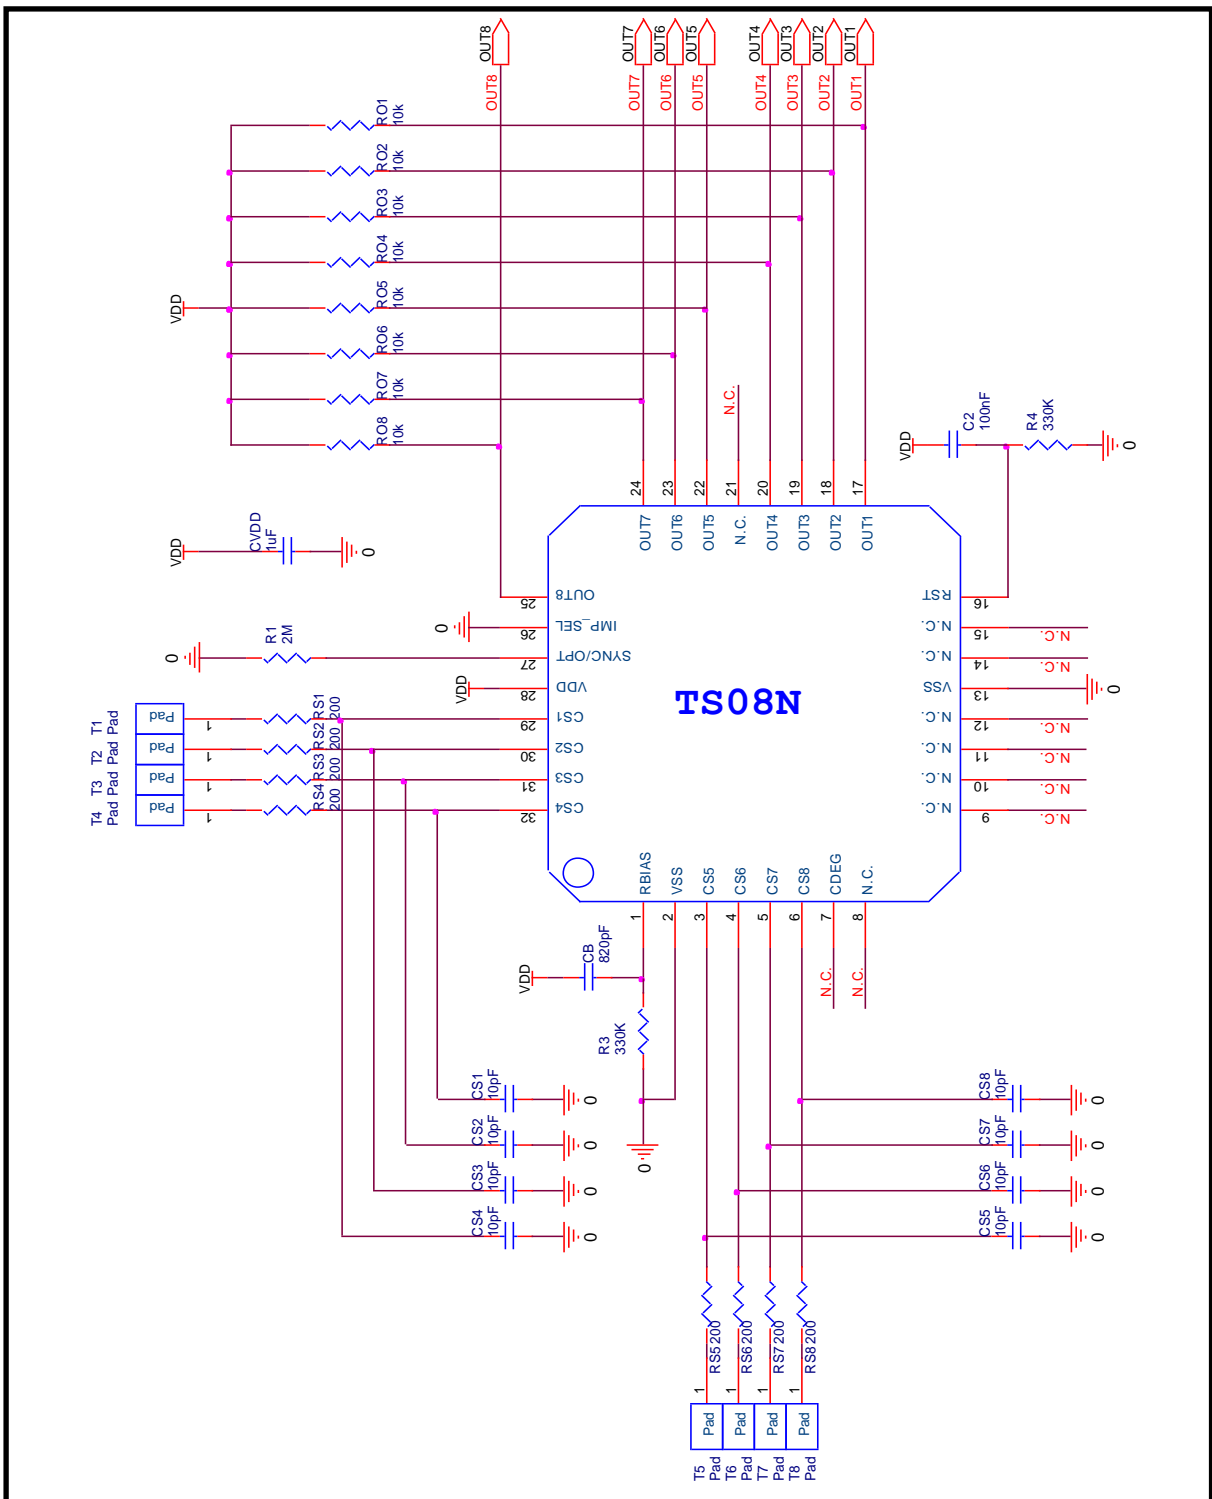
OUT8 OUT7 OUT6 OUT5 OUT4 OUT3 OUT2 OUT1

OUT8 OUT7 OUT6 OUT5 OUT4 OUT3 OUT2 OUT1

RO1 10k
RO2 10k
RO3 10k
RO4 10k
RO5 10k
RO6 10k
RO7 10k
RO8 10k

VDD

N.C.

VDD C2 100nF R4 330K 0

24 23 22 21 20 19 18 17

OUT7 OUT6 OUT5 N.C. OUT4 OUT3 OUT2 OUT1

VDD CVDD 1uF 0

25 OUT8
0 26 IMP_SEL
0 R1 2M 27 SYNC/OPT
VDD 28 VDD
29 CS1
30 CS2
31 CS3
32 CS4

RST 16
N.C. 15 N.C.
N.C. 14 N.C.
VSS 13 0
N.C. 12 N.C.
N.C. 11 N.C.
N.C. 10 N.C.
N.C. 9 N.C.

TS08N

T1 Pad Pad 1 RS1 200
T2 Pad Pad 1 RS2 200
T3 Pad Pad 1 RS3 200
T4 Pad Pad 1 RS4 200

RBIAS VSS CS5 CS6 CS7 CS8 CDEG N.C.
1 2 3 4 5 6 7 8

VDD CB 820pF
R3 330K
0

N.C. N.C.

CS1 10pF 0
CS2 10pF 0
CS3 10pF 0
CS4 10pF 0

CS8 10pF 0
CS7 10pF 0
CS6 10pF 0
CS5 10pF 0

RS5 200 RS6 200 RS7 200 RS8 200
1 1 1 1
Pad Pad Pad Pad
T5 Pad T6 Pad T7 Pad T8 Pad